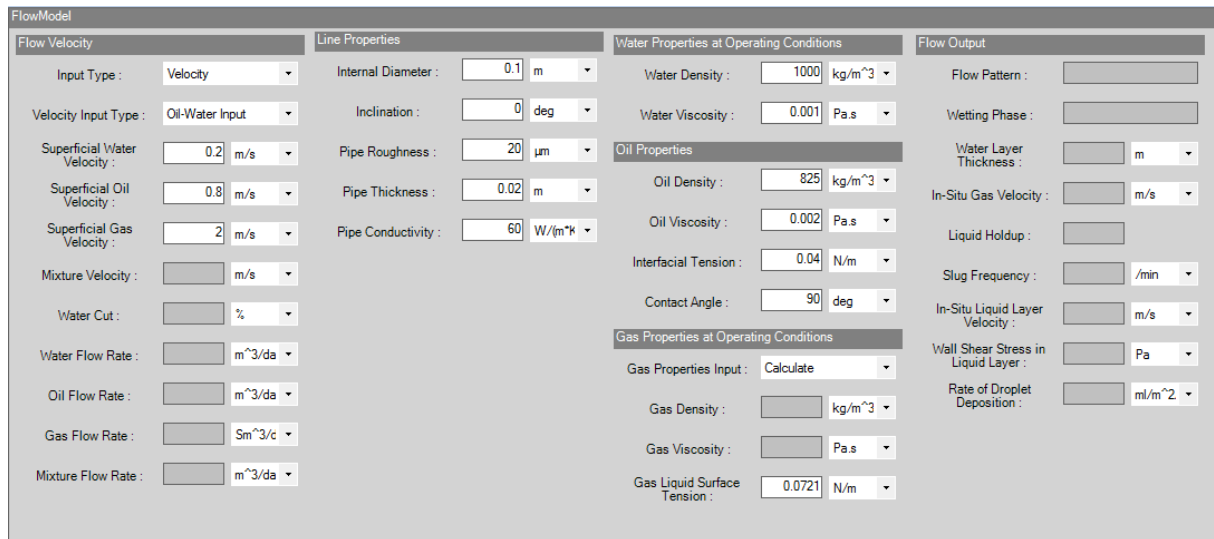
FlowModel

Flow Velocity

Input Type : Velocity

Velocity Input Type : Oil-Water Input

Superficial Water Velocity : 0.2 m/s

Superficial Oil Velocity : 0.8 m/s

Superficial Gas Velocity : 2 m/s

Mixture Velocity : m/s

Water Cut : %

Water Flow Rate : m^3/da

Oil Flow Rate : m^3/da

Gas Flow Rate : Sm^3/c

Mixture Flow Rate : m^3/da

Line Properties

Internal Diameter : 0.1 m

Inclination : 0 deg

Pipe Roughness : 20 µm

Pipe Thickness : 0.02 m

Pipe Conductivity : 60 W/(m*K

Water Properties at Operating Conditions

Water Density : 1000 kg/m^3

Water Viscosity : 0.001 Pa.s

Oil Properties

Oil Density : 825 kg/m^3

Oil Viscosity : 0.002 Pa.s

Interfacial Tension : 0.04 N/m

Contact Angle : 90 deg

Gas Properties at Operating Conditions

Gas Properties Input : Calculate

Gas Density : kg/m^3

Gas Viscosity : Pa.s

Gas Liquid Surface Tension : 0.0721 N/m

Flow Output

Flow Pattern :

Wetting Phase :

Water Layer Thickness : m

In-Situ Gas Velocity : m/s

Liquid Holdup :

Slug Frequency : /min

In-Situ Liquid Layer Velocity : m/s

Wall Shear Stress in Liquid Layer : Pa

Rate of Droplet Deposition : ml/m^2.